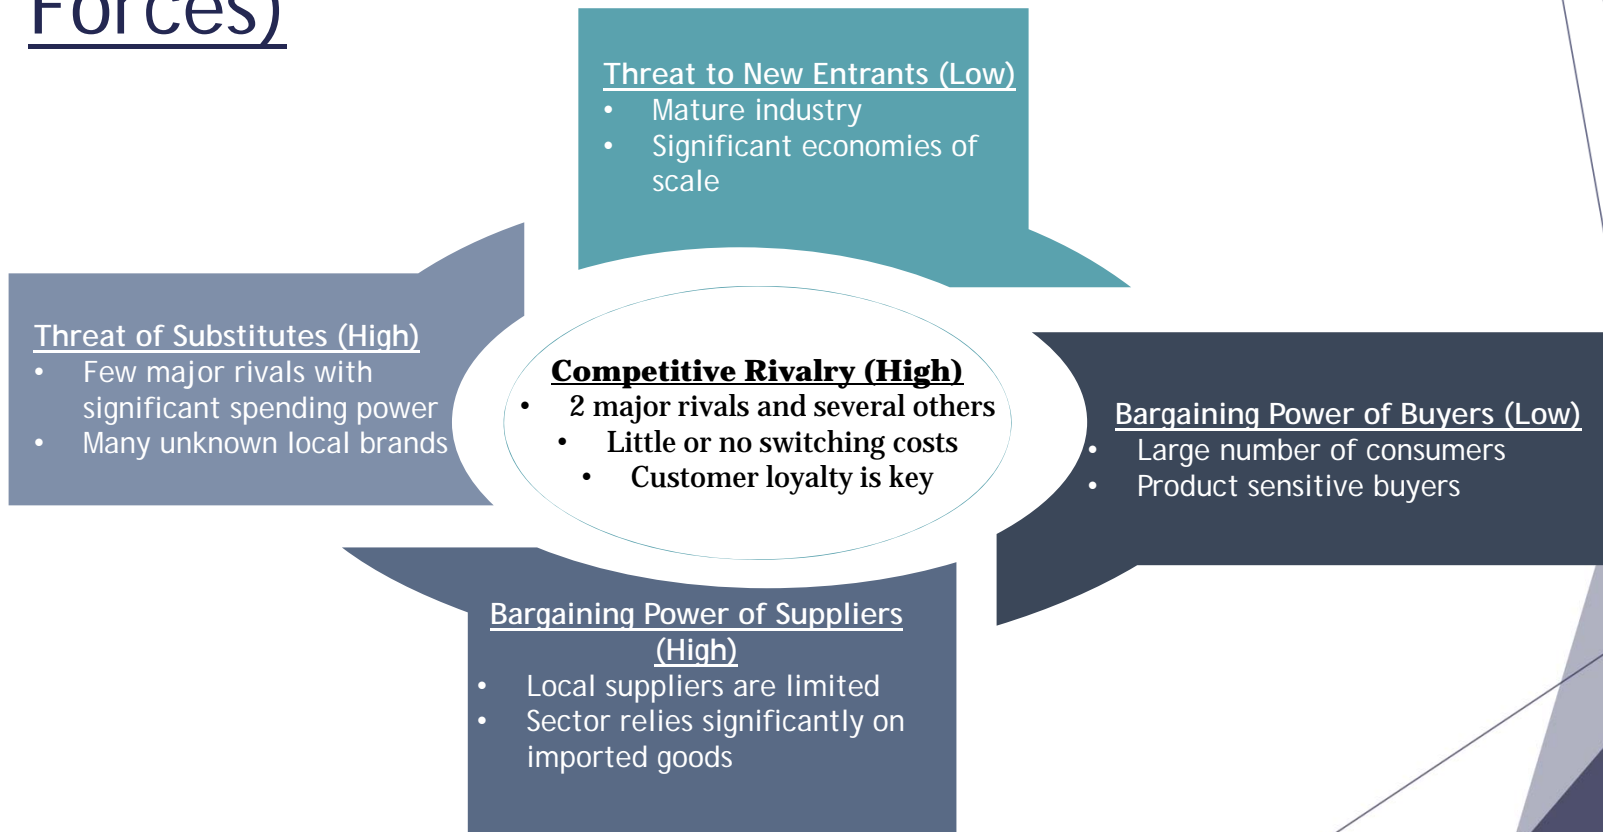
Forces)

Threat to New Entrants (Low)
• Mature industry
• Significant economies of scale

Threat of Substitutes (High)
• Few major rivals with significant spending power
• Many unknown local brands

Competitive Rivalry (High)
• 2 major rivals and several others
• Little or no switching costs
• Customer loyalty is key

Bargaining Power of Buyers (Low)
• Large number of consumers
• Product sensitive buyers

Bargaining Power of Suppliers (High)
• Local suppliers are limited
• Sector relies significantly on imported goods